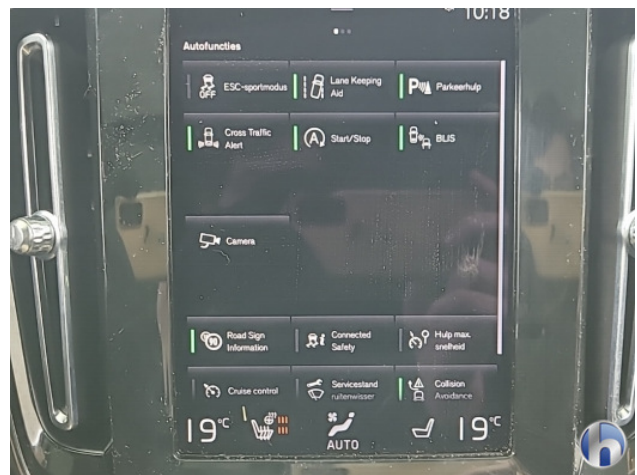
10:18

Autofuncties

ESC-sportmodus
OFF

Lane Keeping Aid

Parkeerhulp

Cross Traffic Alert

Start/Stop

BLIS

Camera

Road Sign Information

Connected Safety

Hulp max. snelheid

Cruise control

Servicestand ruitenwisser

Collision Avoidance

19°C

AUTO

19°C